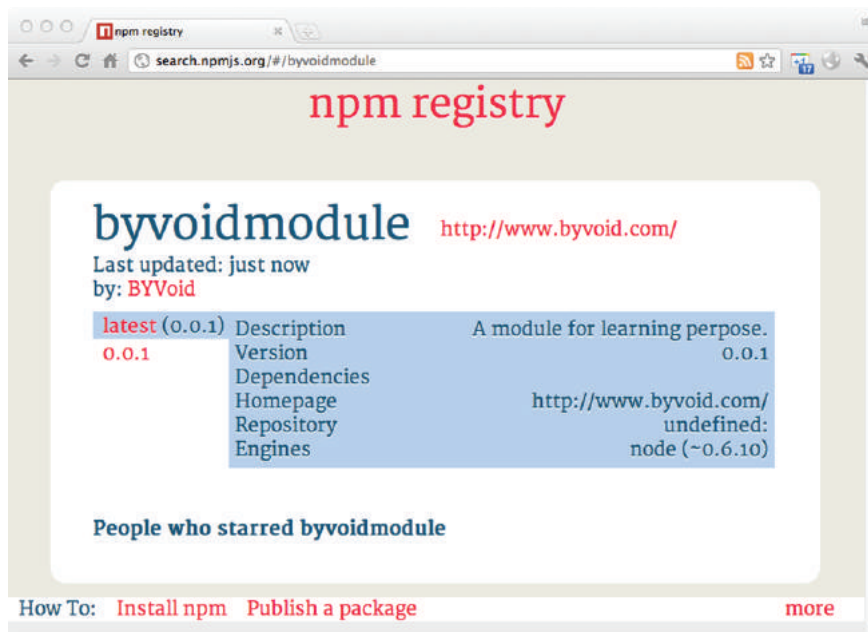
npm registry

search.npmjs.org/#/byvoidmodule

npm registry

byvoidmodule http://www.byvoid.com/

Last updated: just now
by: BYVoid

| latest (0.0.1) | Description | A module for learning perpose. |
|---|---|---|
| 0.0.1 | Version | 0.0.1 |
| | Dependencies | |
| | Homepage | http://www.byvoid.com/ |
| | Repository | undefined: |
| | Engines | node (~0.6.10) |

People who starred byvoidmodule

How To: Install npm Publish a package more